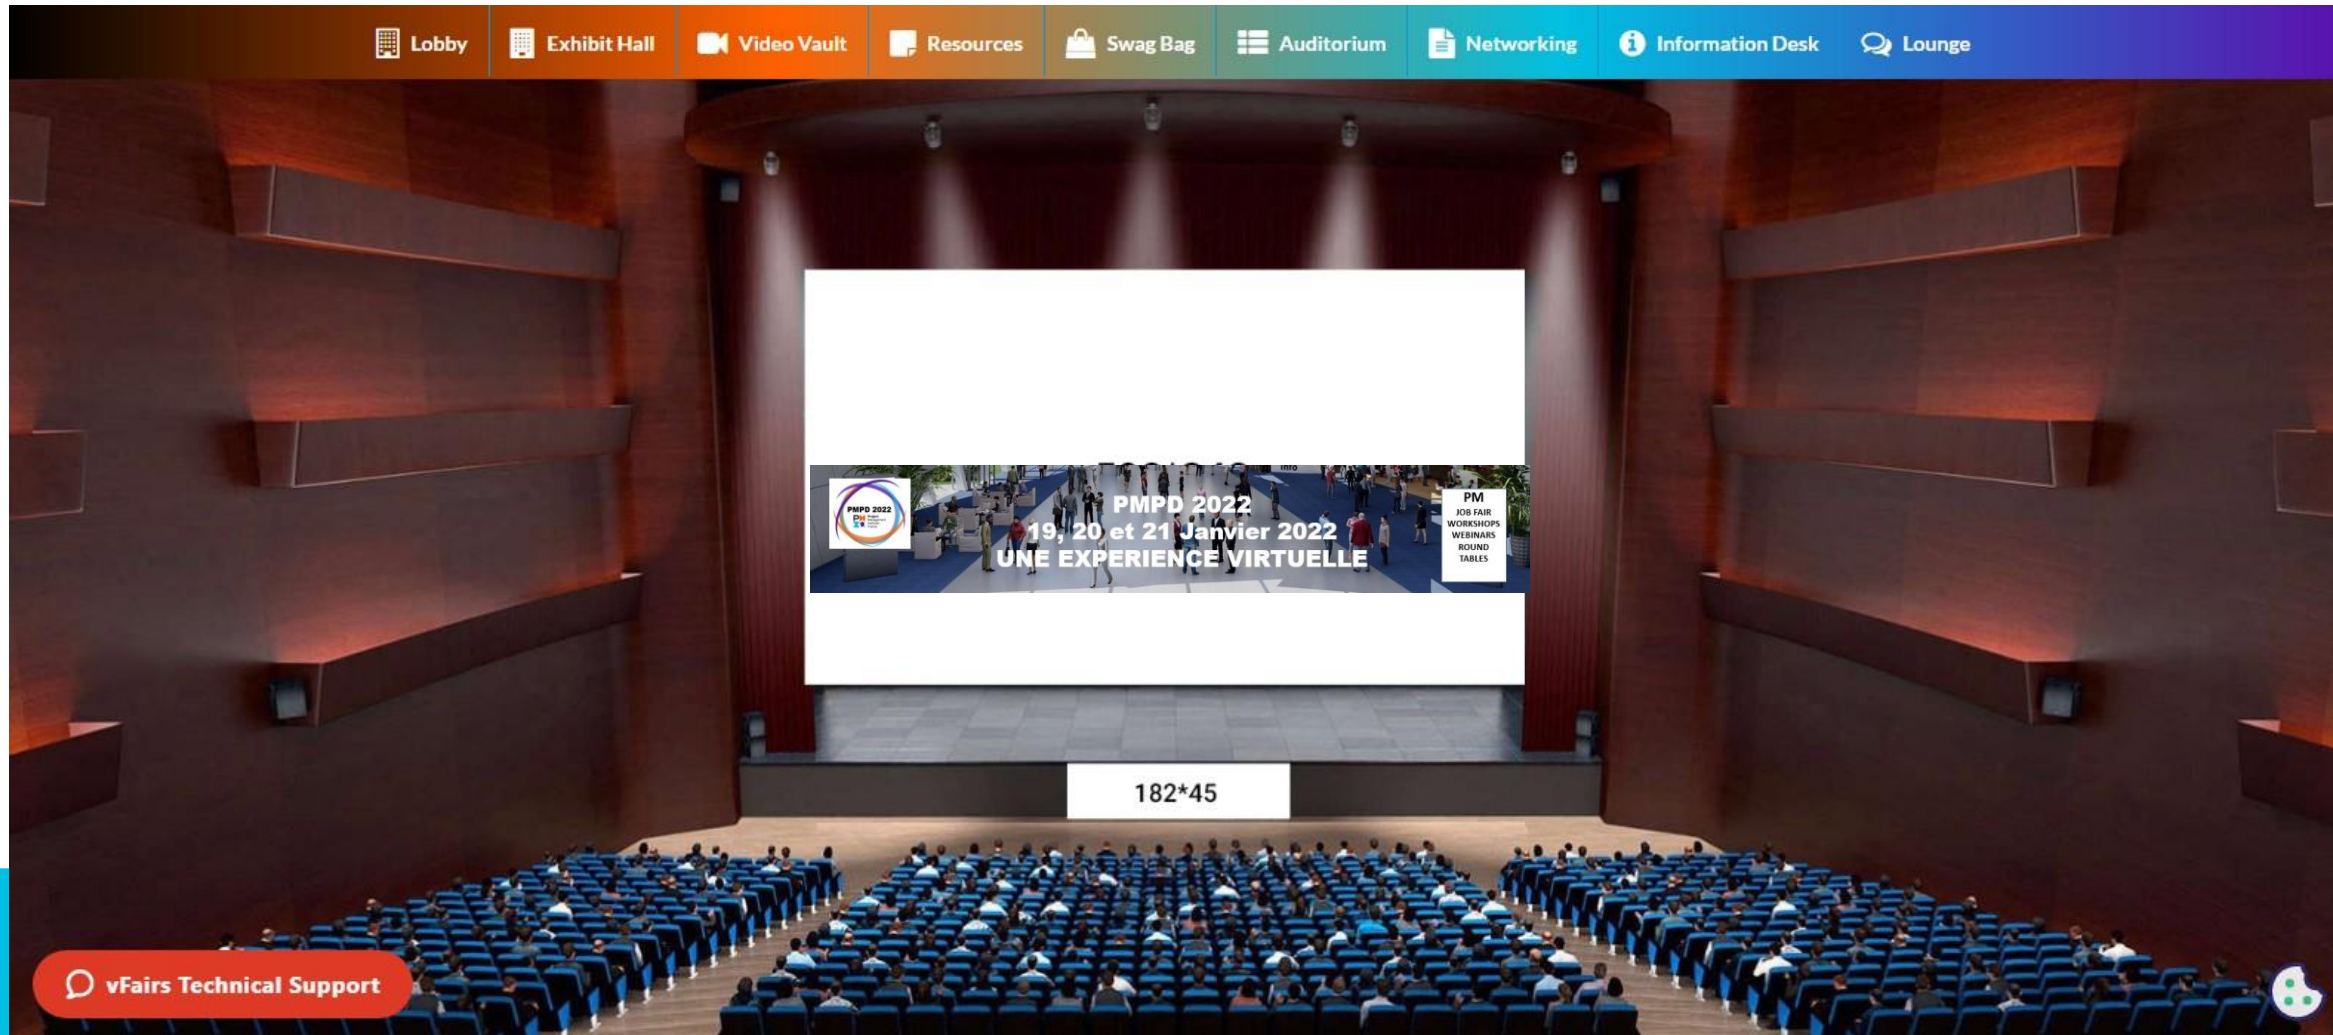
Lobby Exhibit Hall Video Vault Resources Swag Bag Auditorium Networking Information Desk Lounge

PMPD 2022
PM

PMPD 2022
19, 20 et 21 Janvier 2022
UNE EXPERIENCE VIRTUELLE

PM
JOB FAIR
WORKSHOPS
WEBINARS
ROUND
TABLES

182*45

vFairs Technical Support